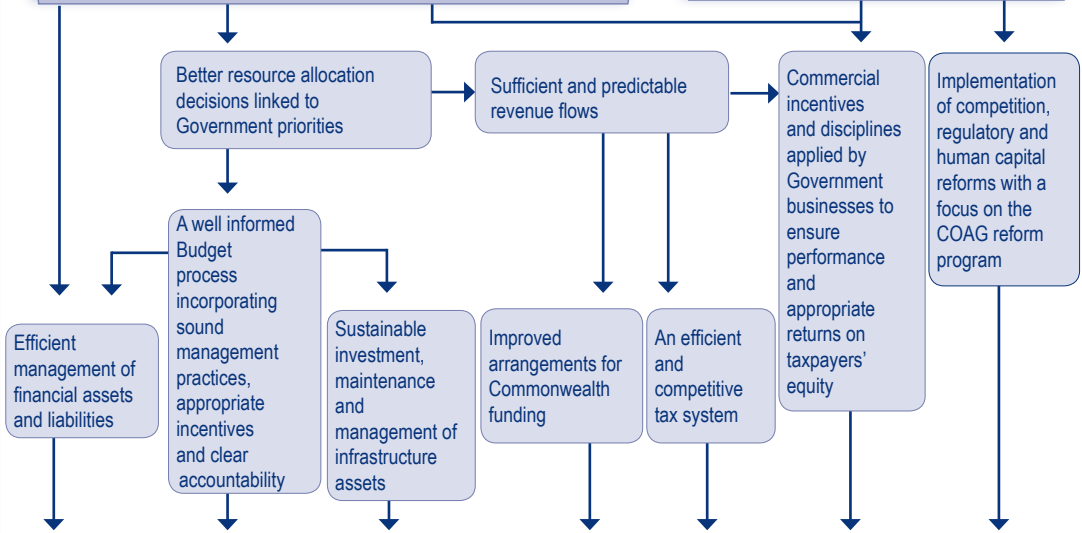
Better resource allocation decisions linked to Government priorities

Sufficient and predictable revenue flows

Commercial incentives and disciplines applied by Government businesses to ensure performance and appropriate returns on taxpayers' equity

Implementation of competition, regulatory and human capital reforms with a focus on the COAG reform program

A well informed Budget process incorporating sound management practices, appropriate incentives and clear accountability

Efficient management of financial assets and liabilities

Sustainable investment, maintenance and management of infrastructure assets

Improved arrangements for Commonwealth funding

An efficient and competitive tax system